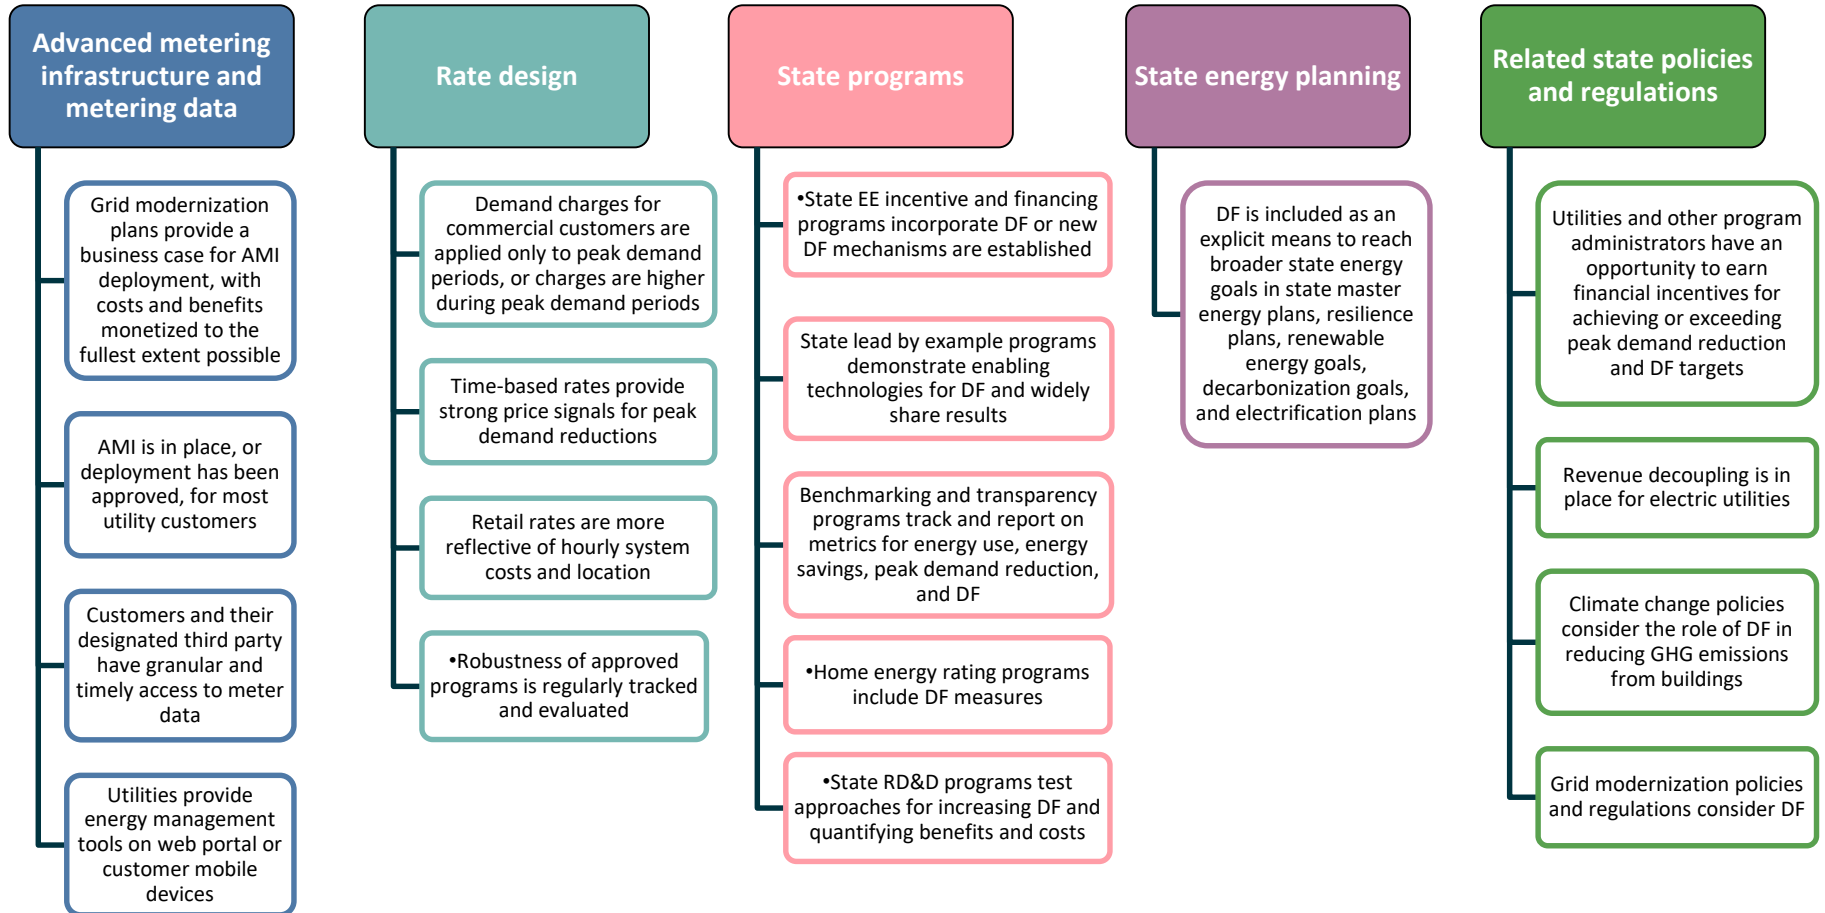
Advanced metering infrastructure and metering data

Grid modernization plans provide a business case for AMI deployment, with costs and benefits monetized to the fullest extent possible

AMI is in place, or deployment has been approved, for most utility customers

Customers and their designated third party have granular and timely access to meter data

Utilities provide energy management tools on web portal or customer mobile devices

Rate design

Demand charges for commercial customers are applied only to peak demand periods, or charges are higher during peak demand periods

Time-based rates provide strong price signals for peak demand reductions

Retail rates are more reflective of hourly system costs and location

•Robustness of approved programs is regularly tracked and evaluated

State programs

•State EE incentive and financing programs incorporate DF or new DF mechanisms are established

State lead by example programs demonstrate enabling technologies for DF and widely share results

Benchmarking and transparency programs track and report on metrics for energy use, energy savings, peak demand reduction, and DF

•Home energy rating programs include DF measures

•State RD&D programs test approaches for increasing DF and quantifying benefits and costs

State energy planning

DF is included as an explicit means to reach broader state energy goals in state master energy plans, resilience plans, renewable energy goals, decarbonization goals, and electrification plans

Related state policies and regulations

Utilities and other program administrators have an opportunity to earn financial incentives for achieving or exceeding peak demand reduction and DF targets

Revenue decoupling is in place for electric utilities

Climate change policies consider the role of DF in reducing GHG emissions from buildings

Grid modernization policies and regulations consider DF